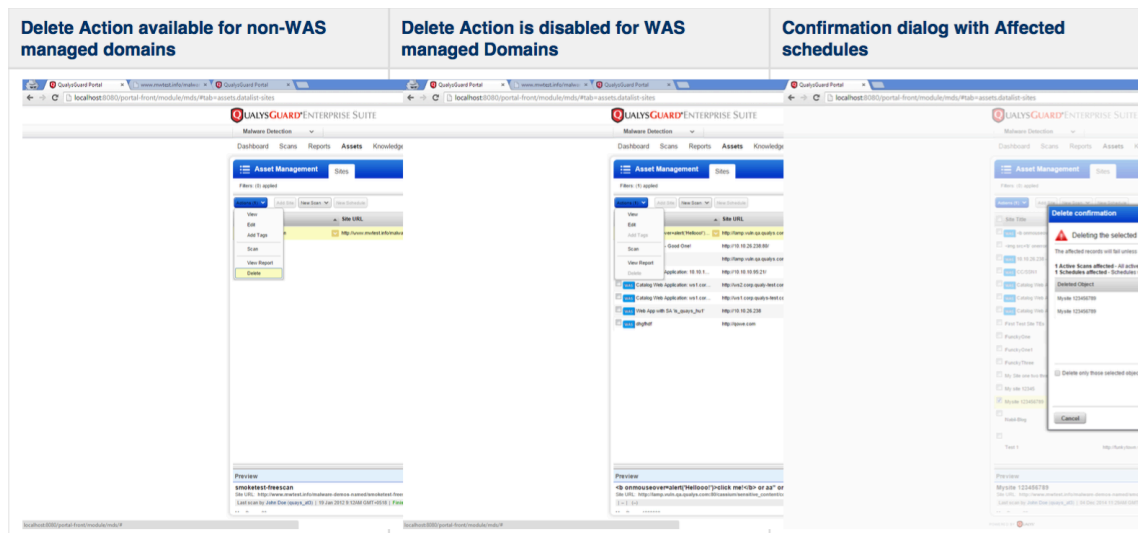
Delete Action available for non-WAS managed domains

QualysGuard Portal | www.mwtest.info/malwa | QualysGuard Portal
localhost:8080/portal-front/module/mds/#tab=assets.datalist-sites
QUALYSGUARD ENTERPRISE SUITE
Malware Detection
Dashboard Scans Reports Assets Knowledge
Asset Management Sites
Filters: (0) applied
Actions | Add Site | New Scan | New Schedule
View
Edit
Add Tags
Scan
View Report
Delete
Site URL
http://www.mwtest.info/malwa
Preview
smoketest-freescan
Site URL: http://www.mwtest.info/malware-demos-named/smoketest-free
Last scan by John Doe (quays_all3) | 19 Jan 2012 9:12AM GMT+0530 |
localhost:8080/portal-front/module/mds/#

Delete Action is disabled for WAS managed Domains

QualysGuard Portal | www.mwtest.info/malwa | QualysGuard Portal
localhost:8080/portal-front/module/mds/#tab=assets.datalist-sites
QUALYSGUARD ENTERPRISE SUITE
Malware Detection
Dashboard Scans Reports Assets Knowledge
Asset Management Sites
Filters: (1) applied
Actions | Add Site | New Scan | New Schedule
View
Edit
Add Tags
Scan
View Report
Delete
Site URL
=alert('Helloo!')... http://lamp.vuln.qa.qualys.com
- Good One! http://10.10.26.238:80/
http://lamp.vuln.qa.qualys.com
Application: 10.10.1... http://10.10.26.95:21/
Catalog Web Application: ws1.cor... http://ws2.corp.qualys-test.com
Catalog Web Application: ws1.cor... http://ws1.corp.qualys-test.com
Web App with SA 'is_qualys_fix1' http://10.10.26.238
dhgfhdf http://qave.com
Preview
<b onmouseover=alert('Helloo!')>click me!</b> or aa" on
Site URL: http://lamp.vuln.qa.qualys.com:80/cassium/sensitive_content/
localhost:8080/portal-front/module/mds/#

Confirmation dialog with Affected schedules

QualysGuard Portal
localhost:8080/portal-front/module/mds/#tab=assets.datalist-sites
QUALYSGUARD ENTERPRISE SUITE
Malware Detection
Dashboard Scans Reports Assets Knowledge
Asset Management Sites
Site Title
Delete confirmation
Deleting the selected
The affected records will fail unless
1 Active Scans affected - All activ
1 Schedules affected - Schedules
Deleted Object
Mysite 123456789
Mysite 123456789
Delete only those selected objec
Cancel
Print Test Site
FunckyOne
FunckyOne1
FunckyThree
My site 12345
Mysite 123456789
Preview
Mysite 123456789